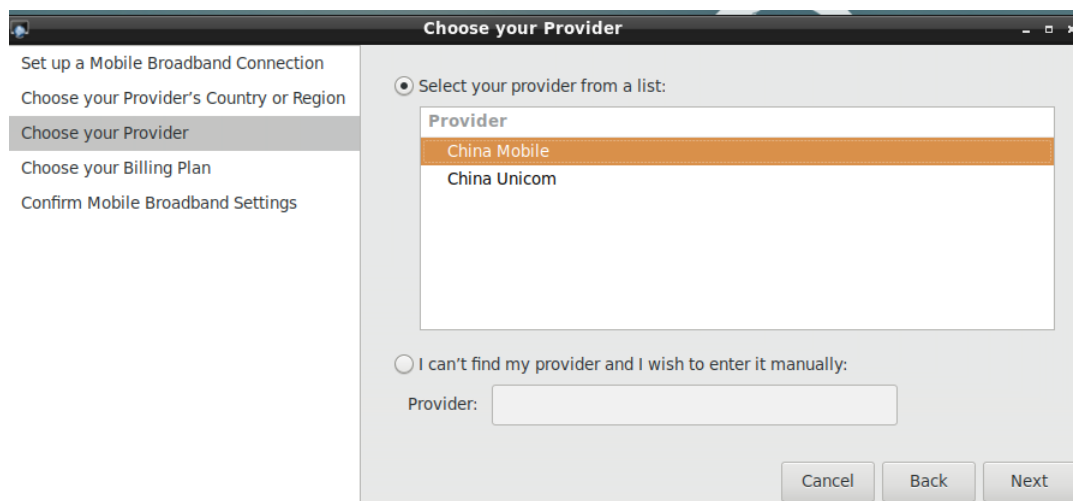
Choose your Provider

Set up a Mobile Broadband Connection
Choose your Provider's Country or Region
Choose your Provider
Choose your Billing Plan
Confirm Mobile Broadband Settings

Select your provider from a list:

Provider
China Mobile
China Unicom

I can't find my provider and I wish to enter it manually:

Provider:

Cancel
Back
Next